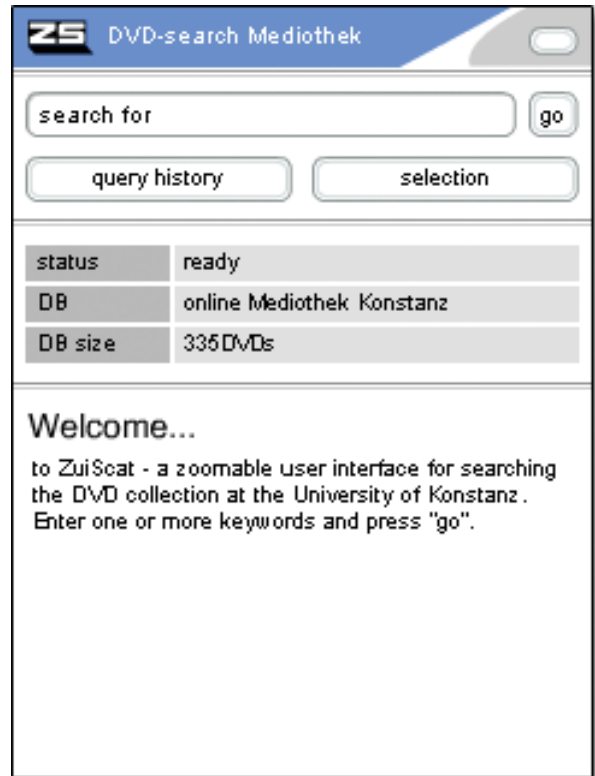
ZS DVD-search Mediothek

search for
go

query history
selection

| status | ready |
|---|---|
| DB | online Mediothek Konstanz |
| DB size | 335DVDs |

Welcome...

to ZuiScat - a zoomable user interface for searching the DVD collection at the University of Konstanz. Enter one or more keywords and press "go".